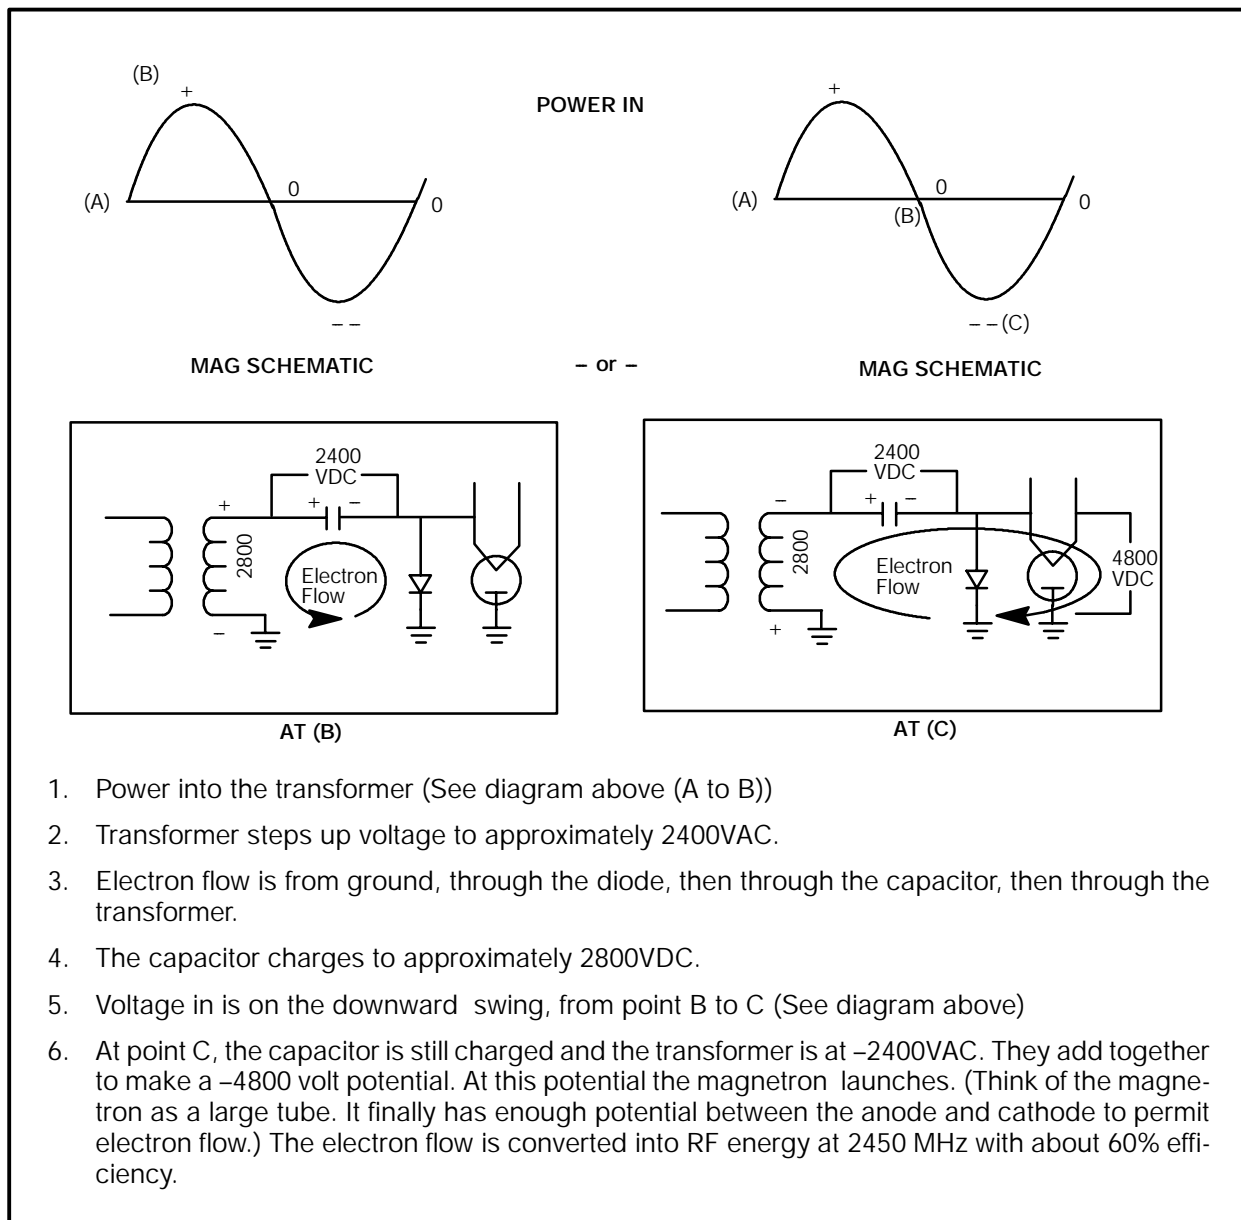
(B)
+
(A)
0
0
– –

POWER IN

+
(A)
0
(B)
0
– – (C)

MAG SCHEMATIC

– or –

MAG SCHEMATIC

2400
VDC
+
+ –
2800
Electron
Flow
–

AT (B)

2400
VDC
–
+ –
2800
Electron
Flow
4800
VDC
+

AT (C)

1. Power into the transformer (See diagram above (A to B))

2. Transformer steps up voltage to approximately 2400VAC.

3. Electron flow is from ground, through the diode, then through the capacitor, then through the transformer.

4. The capacitor charges to approximately 2800VDC.

5. Voltage in is on the downward swing, from point B to C (See diagram above)

6. At point C, the capacitor is still charged and the transformer is at –2400VAC. They add together to make a –4800 volt potential. At this potential the magnetron launches. (Think of the magnetron as a large tube. It finally has enough potential between the anode and cathode to permit electron flow.) The electron flow is converted into RF energy at 2450 MHz with about 60% efficiency.